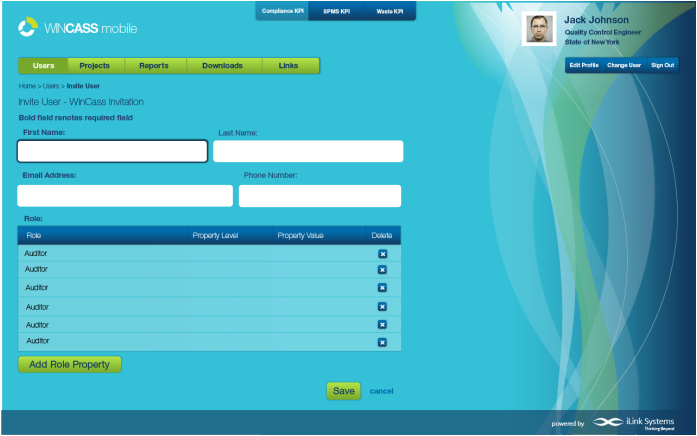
WINCASS mobile

Compliance KPI SPMS KPI Waste KPI

Jack Johnson
Quality Control Engineer
State of New York

Edit Profile Change User Sign Out

Users Projects Reports Downloads Links

Home > Users > Invite User

Invite User - WinCass Invitation

Bold field renotes required field

First Name: Last Name:

Email Address: Phone Number:

Role:

| Role | Property Level | Property Value | Delete |
|---|---|---|---|
| Auditor | | | |
| Auditor | | | |
| Auditor | | | |
| Auditor | | | |
| Auditor | | | |
| Auditor | | | |

Add Role Property

Save cancel

powered by iLink Systems Thinking Beyond